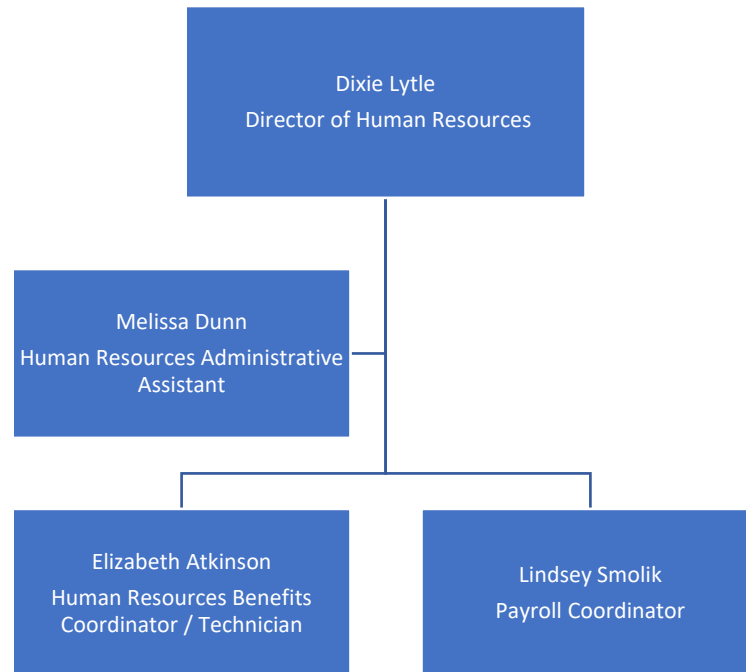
Dixie Lytle
Director of Human Resources

Melissa Dunn
Human Resources Administrative Assistant

Elizabeth Atkinson
Human Resources Benefits Coordinator / Technician

Lindsey Smolik
Payroll Coordinator